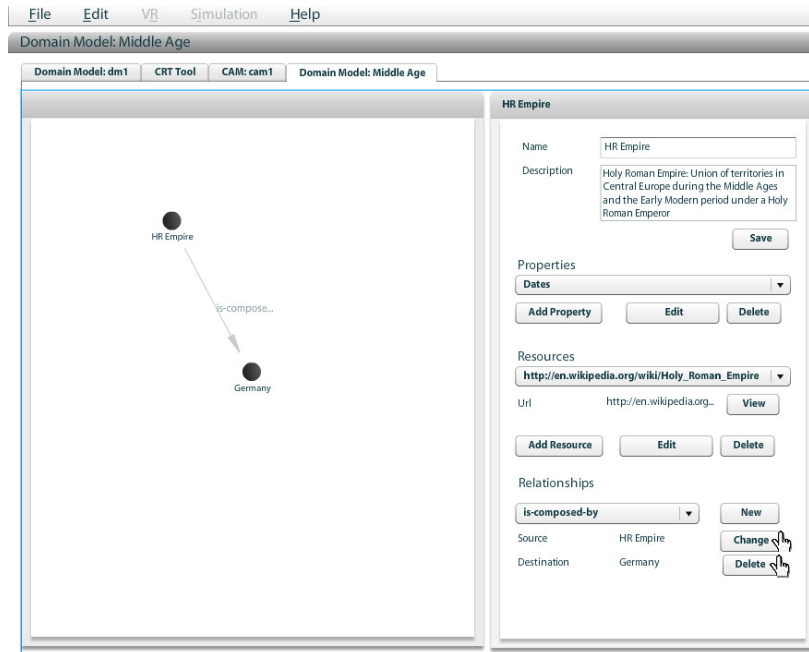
File Edit VR Simulation Help

Domain Model: Middle Age

Domain Model: dm1 | CRT Tool | CAM: cam1 | Domain Model: Middle Age

HR Empire

is-compose...

Germany

HR Empire

Name HR Empire

Description Holy Roman Empire: Union of territories in Central Europe during the Middle Ages and the Early Modern period under a Holy Roman Emperor

Save

Properties

Dates

Add Property Edit Delete

Resources

http://en.wikipedia.org/wiki/Holy_Roman_Empire

Url http://en.wikipedia.org... View

Add Resource Edit Delete

Relationships

is-composed-by New

Source HR Empire Change

Destination Germany Delete